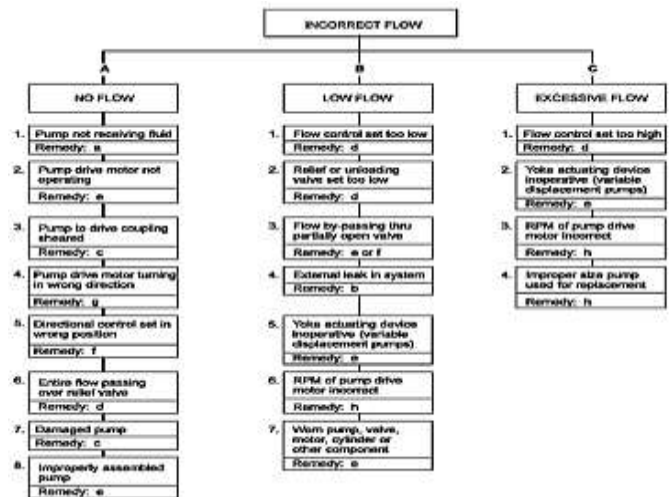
INCORRECT FLOW

A

NO FLOW

1. Pump not receiving fluid
Remedy: a

2. Pump drive motor not operating
Remedy: e

3. Pump to drive coupling sheared
Remedy: c

4. Pump drive motor turning in wrong direction
Remedy: g

5. Directional control set in wrong position
Remedy: f

6. Entire flow passing over relief valve
Remedy: d

7. Damaged pump
Remedy: c

8. Improperly assembled pump
Remedy: e

B

LOW FLOW

1. Flow control set too low
Remedy: d

2. Relief or unloading valve set too low
Remedy: d

3. Flow by-passing thru partially open valve
Remedy: e or f

4. External leak in system
Remedy: b

5. Yoke actuating device inoperative (variable displacement pumps)
Remedy: e

6. RPM of pump drive motor incorrect
Remedy: h

7. Worn pump, valve, motor, cylinder or other component
Remedy: e

C

EXCESSIVE FLOW

1. Flow control set too high
Remedy: d

2. Yoke actuating device inoperative (variable displacement pumps)
Remedy: e

3. RPM of pump drive motor incorrect
Remedy: h

4. Improper size pump used for replacement
Remedy: h